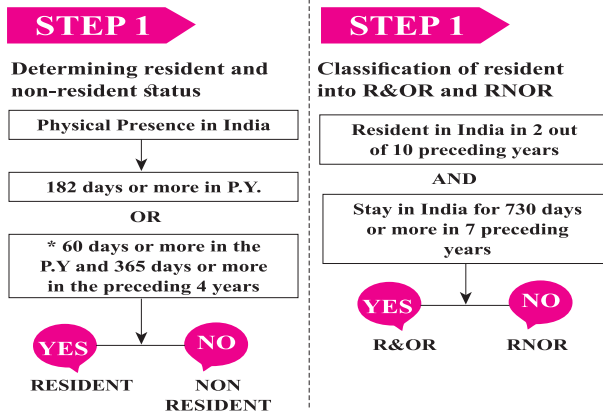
STEP 1

Determining resident and non-resident status

Physical Presence in India

182 days or more in P.Y.

OR

* 60 days or more in the P.Y and 365 days or more in the preceding 4 years

YES

NO

RESIDENT

NON RESIDENT

STEP 1

Classification of resident into R&OR and RNOR

Resident in India in 2 out of 10 preceding years

AND

Stay in India for 730 days or more in 7 preceding years

YES

NO

R&OR

RNOR